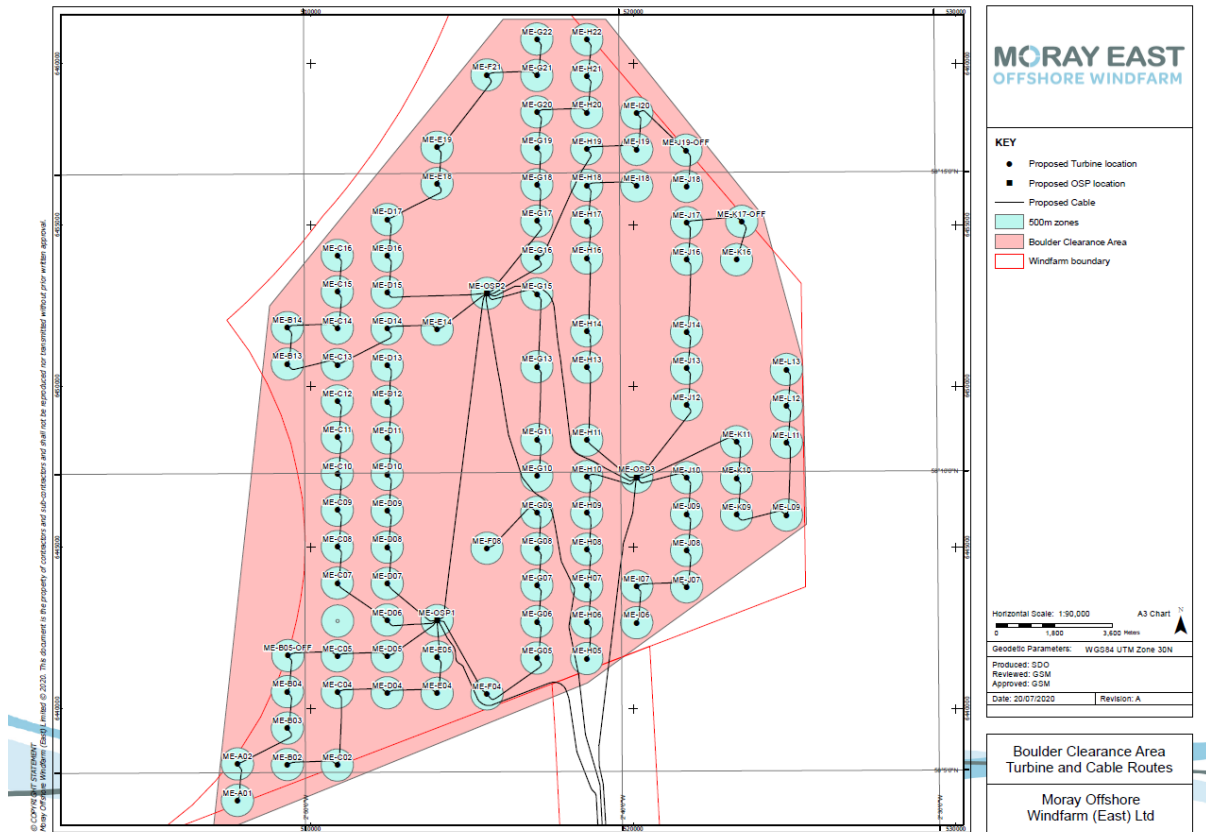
510000
520000
530000

MORAY EAST
OFFSHORE WINDFARM

KEY
Proposed Turbine location
Proposed OSP location
Proposed Cable
500m zones
Boulder Clearance Area
Windfarm boundary

ME-G22
ME-H22
ME-F21
ME-G21
ME-H21
ME-G20
ME-H20
ME-I20
ME-E19
ME-G19
ME-H19
ME-I19
ME-J19-OFF
ME-E18
ME-G18
ME-H18
ME-I18
ME-J18
ME-D17
ME-G17
ME-H17
ME-J17
ME-K17-OFF
ME-C16
ME-D16
ME-G16
ME-H16
ME-J16
ME-K16
ME-C15
ME-D15
ME-OSP2
ME-G15
ME-B14
ME-C14
ME-D14
ME-E14
ME-H14
ME-J14
ME-B13
ME-C13
ME-D13
ME-G13
ME-H13
ME-J13
ME-L13
ME-C12
ME-D12
ME-J12
ME-L12
ME-C11
ME-D11
ME-G11
ME-H11
ME-K11
ME-L11
ME-C10
ME-D10
ME-G10
ME-H10
ME-OSP3
ME-J10
ME-K10
ME-D09
ME-D09
ME-G09
ME-H09
ME-J09
ME-K09
ME-L09
ME-C08
ME-D08
ME-F08
ME-G08
ME-H08
ME-J08
ME-C07
ME-D07
ME-G07
ME-H07
ME-I07
ME-J07
ME-D06
ME-OSP1
ME-G06
ME-H06
ME-I06
ME-B05-OFF
ME-C05
ME-D05
ME-E05
ME-G05
ME-H05
ME-B04
ME-C04
ME-D04
ME-E04
ME-F04
ME-B03
ME-A02
ME-B02
ME-C02
ME-A01

© COPYRIGHT STATEMENT
Moray Offshore Windfarm (East) Limited © 2020. This document is the property of contractors and sub-contractors and shall not be reproduced nor transmitted without prior written approval.

Horizontal Scale: 1:90,000
A3 Chart
N
0
1,800
3,600 Metres

Geodetic Parameters: WGS84 UTM Zone 30N

Produced: SDO
Reviewed: GSM
Approved: GSM

Date: 20/07/2020
Revision: A

Boulder Clearance Area
Turbine and Cable Routes

Moray Offshore
Windfarm (East) Ltd